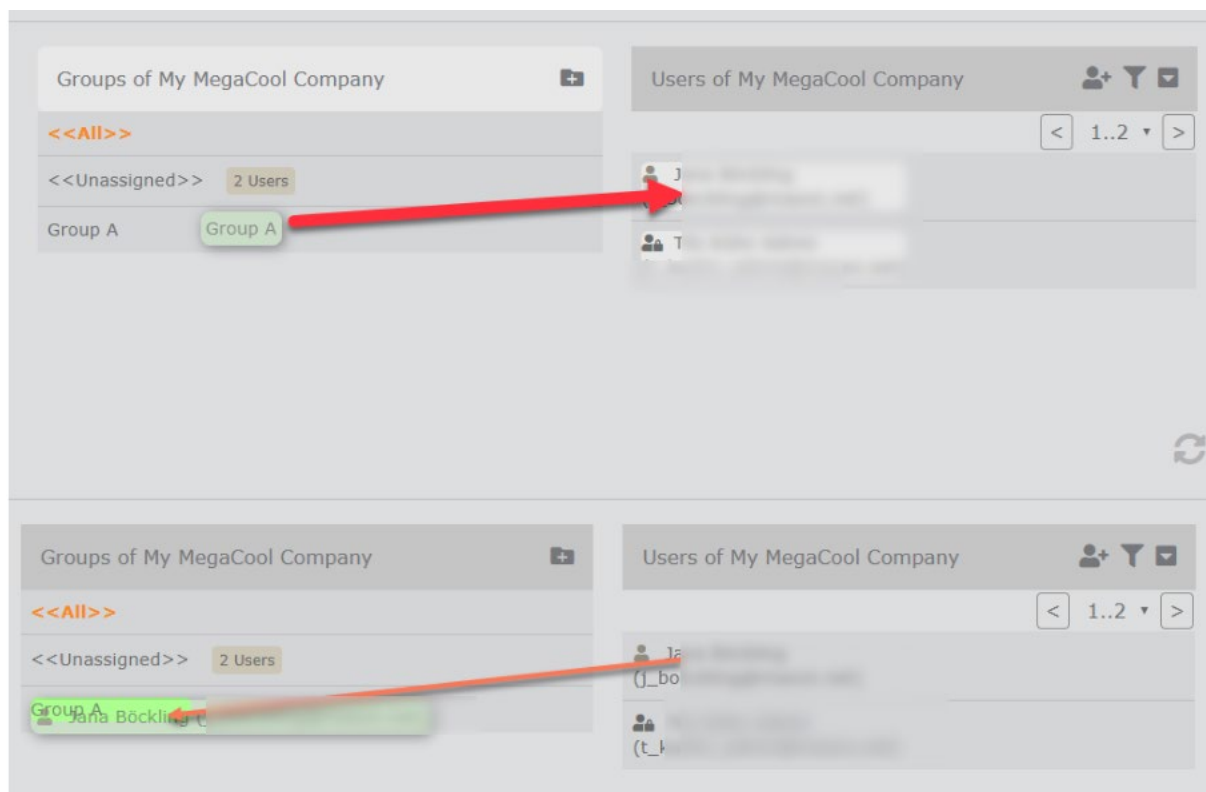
Groups of My MegaCool Company

<<All>>

<<Unassigned>> 2 Users

Group A Group A

Users of My MegaCool Company

< 1..2 ▾ >

J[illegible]

T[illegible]

Groups of My MegaCool Company

<<All>>

<<Unassigned>> 2 Users

Group A Jana Böckling ([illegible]

Users of My MegaCool Company

< 1..2 ▾ >

Ja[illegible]
(j_bo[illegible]

(t_k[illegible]